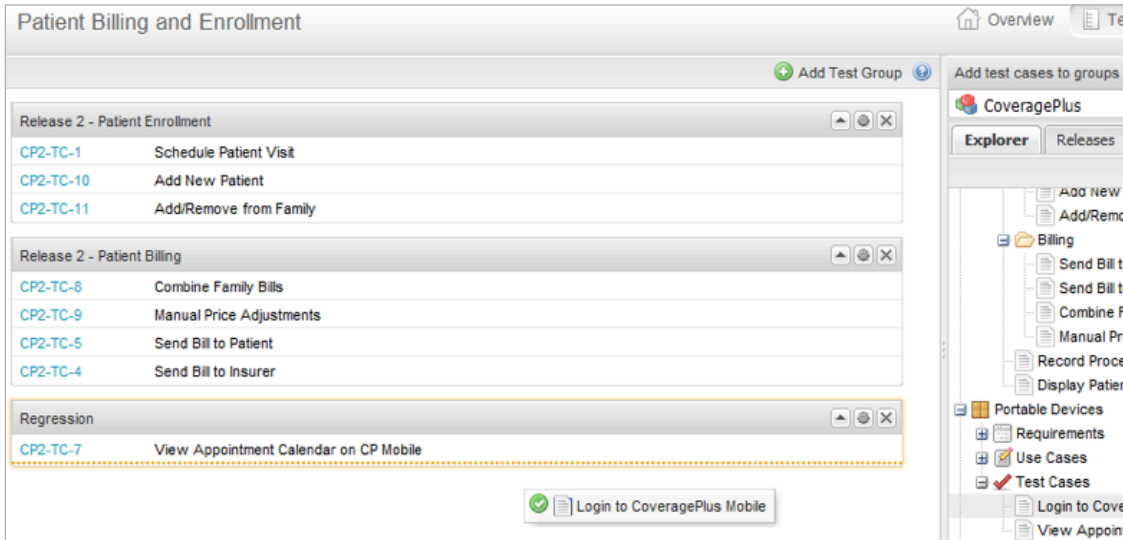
Patient Billing and Enrollment

Overview Te

Add Test Group

Release 2 - Patient Enrollment

| | |
|---|---|
| CP2-TC-1 | Schedule Patient Visit |
| CP2-TC-10 | Add New Patient |
| CP2-TC-11 | Add/Remove from Family |

Release 2 - Patient Billing

| | |
|---|---|
| CP2-TC-8 | Combine Family Bills |
| CP2-TC-9 | Manual Price Adjustments |
| CP2-TC-5 | Send Bill to Patient |
| CP2-TC-4 | Send Bill to Insurer |

Regression

| | |
|---|---|
| CP2-TC-7 | View Appointment Calendar on CP Mobile |

Login to CoveragePlus Mobile

Add test cases to groups

CoveragePlus

Explorer Releases

Add New
Add/Remo
Billing
Send Bill t
Send Bill t
Combine F
Manual Pr
Record Proce
Display Patie
Portable Devices
Requirements
Use Cases
Test Cases
Login to Cove
View Appoin